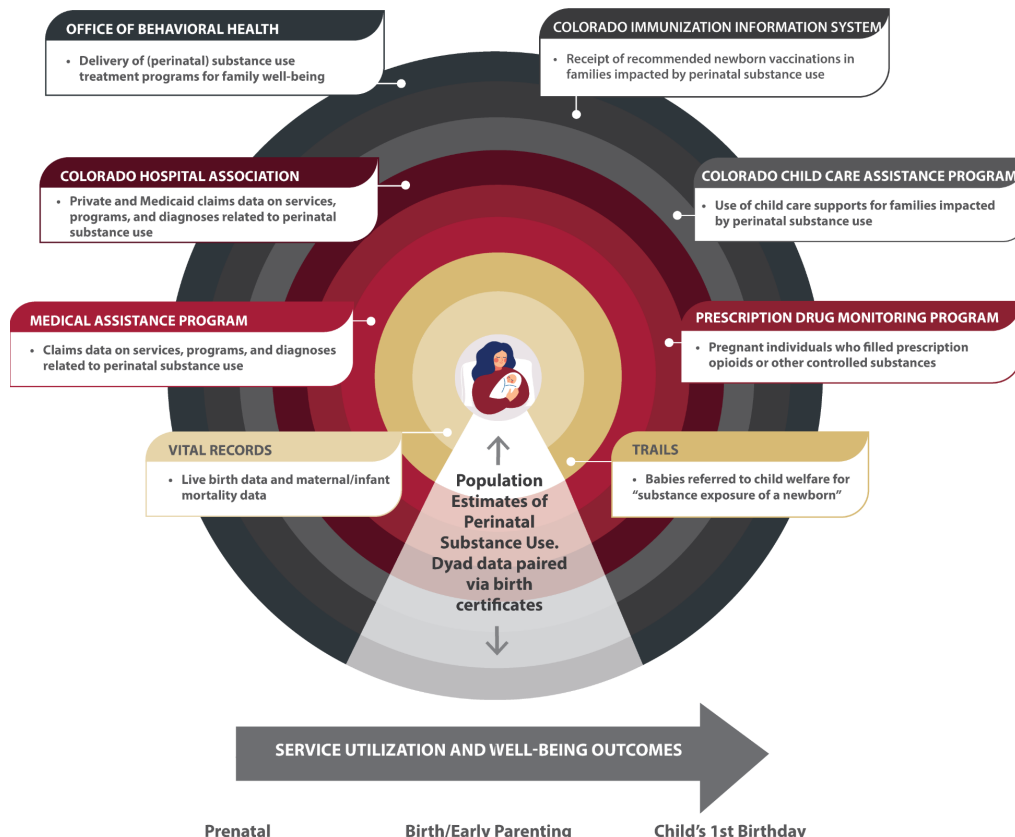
OFFICE OF BEHAVIORAL HEALTH

• Delivery of (perinatal) substance use treatment programs for family well-being

COLORADO IMMUNIZATION INFORMATION SYSTEM

• Receipt of recommended newborn vaccinations in families impacted by perinatal substance use

COLORADO HOSPITAL ASSOCIATION

• Private and Medicaid claims data on services, programs, and diagnoses related to perinatal substance use

COLORADO CHILD CARE ASSISTANCE PROGRAM

• Use of child care supports for families impacted by perinatal substance use

MEDICAL ASSISTANCE PROGRAM

• Claims data on services, programs, and diagnoses related to perinatal substance use

PRESCRIPTION DRUG MONITORING PROGRAM

• Pregnant individuals who filled prescription opioids or other controlled substances

VITAL RECORDS

• Live birth data and maternal/infant mortality data

TRAILS

• Babies referred to child welfare for "substance exposure of a newborn"

Population Estimates of Perinatal Substance Use. Dyad data paired via birth certificates

SERVICE UTILIZATION AND WELL-BEING OUTCOMES

Prenatal

Birth/Early Parenting

Child's 1st Birthday